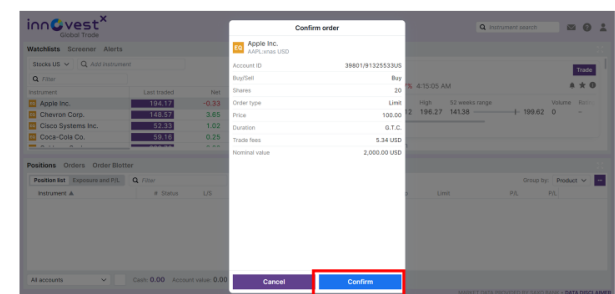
innovest
Global Trade

Watchlists Screener Alerts

Stocks US Add instrument

Filter

| Instrument | Last traded | Net |
|---|---|---|
| Apple Inc. | 194.17 | -0.33 |
| Chevron Corp. | 148.57 | 3.65 |
| Cisco Systems Inc. | 52.33 | 1.02 |
| Coca-Cola Co. | 59.16 | 0.25 |

Positions Orders Order Blotter

Position list Exposure and P/L Filter

Instrument Status L/S

All accounts Cash: 0.00 Account value: 0.00

Instrument search

Trade

% 4:15:05 AM

High 52 weeks range Volume
2 196.27 141.38 199.62 0

Group by: Product

Limit P/L P/L

Confirm order

Apple Inc.
AAPL:xnas USD

| | |
|---|---|
| Account ID | 38801/81325533US |
| Buy/Sell | Buy |
| Shares | 20 |
| Order type | Limit |
| Price | 100.00 |
| Duration | G.T.C. |
| Trade fees | 5.34 USD |
| Nominal value | 2,000.00 USD |

Cancel

Confirm

DATA DISCLAIMER